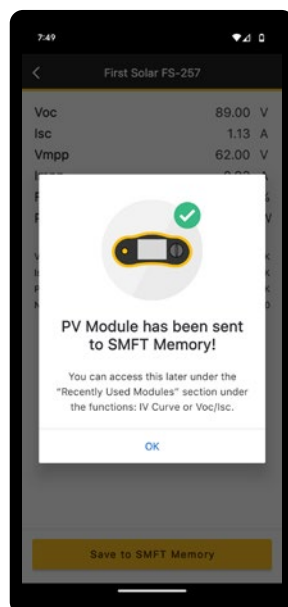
7:49

First Solar FS-257

| | | |
|---|---|---|
| Voc | 89.00 | V |
| Isc | 1.13 | A |
| Vmpp | 62.00 | V |

PV Module has been sent to SMFT Memory!

You can access this later under the "Recently Used Modules" section under the functions: IV Curve or Voc/Isc.

OK

Save to SMFT Memory